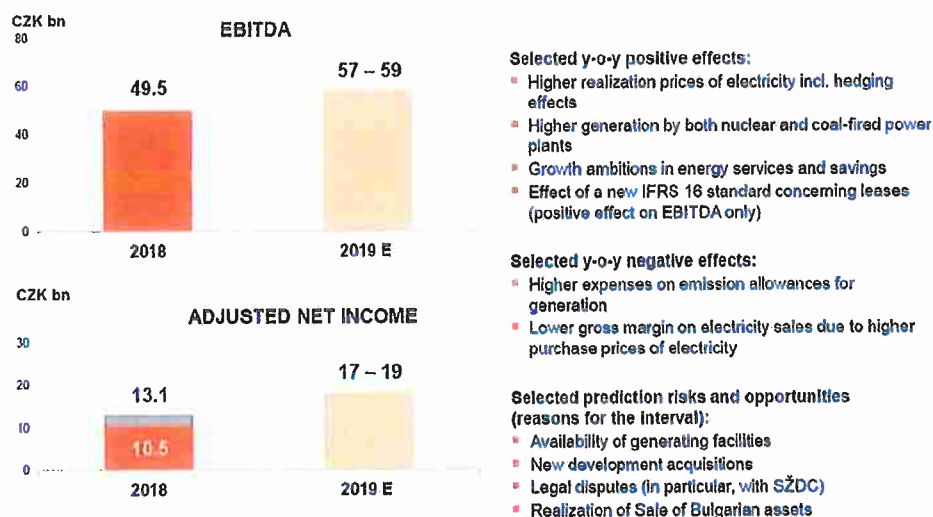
CZK bn

EBITDA

80
60
40
20
0

49.5

57 – 59

2018

2019 E

CZK bn

ADJUSTED NET INCOME

30
20
10
0

13.1

10.5

17 – 19

2018

2019 E

Selected y-o-y positive effects:
▪ Higher realization prices of electricity incl. hedging effects
▪ Higher generation by both nuclear and coal-fired power plants
▪ Growth ambitions in energy services and savings
▪ Effect of a new IFRS 16 standard concerning leases (positive effect on EBITDA only)

Selected y-o-y negative effects:
▪ Higher expenses on emission allowances for generation
▪ Lower gross margin on electricity sales due to higher purchase prices of electricity

Selected prediction risks and opportunities (reasons for the interval):
▪ Availability of generating facilities
▪ New development acquisitions
▪ Legal disputes (in particular, with SŽDC)
▪ Realization of Sale of Bulgarian assets